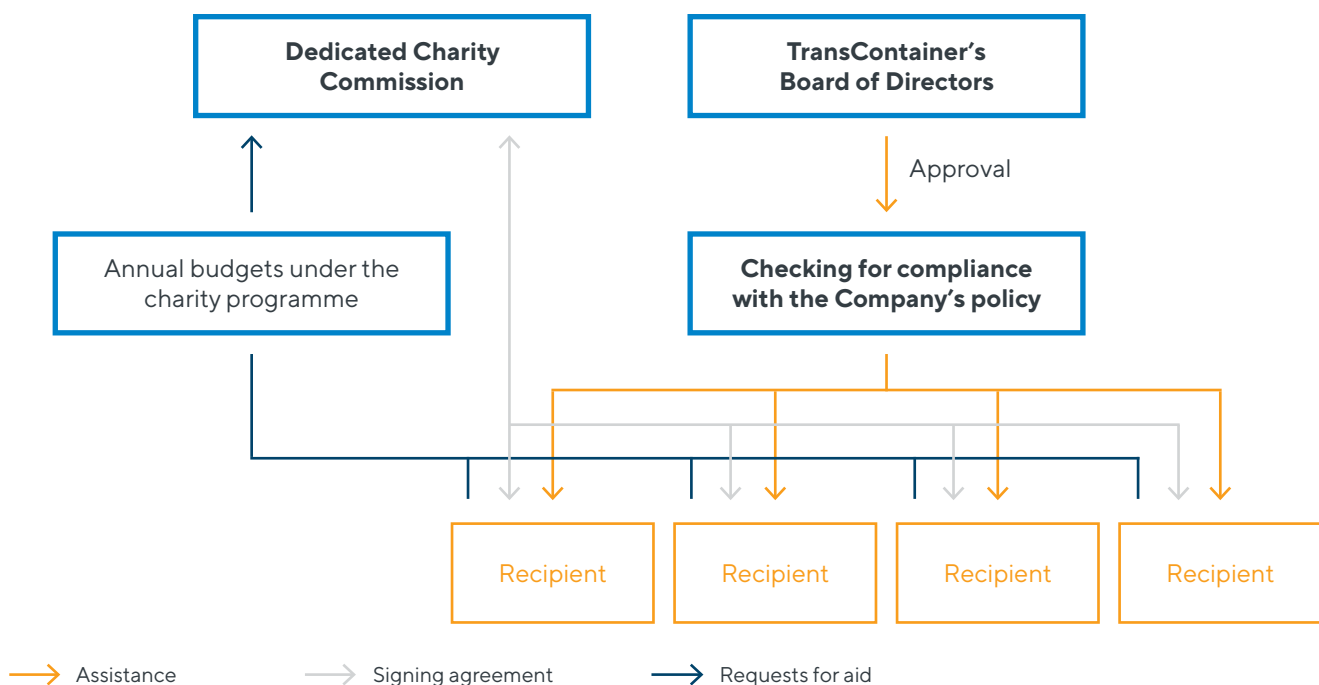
Dedicated Charity Commission

TransContainer's Board of Directors

Approval

Annual budgets under the charity programme

Checking for compliance with the Company's policy

Recipient

Recipient

Recipient

Recipient

Assistance

Signing agreement

Requests for aid